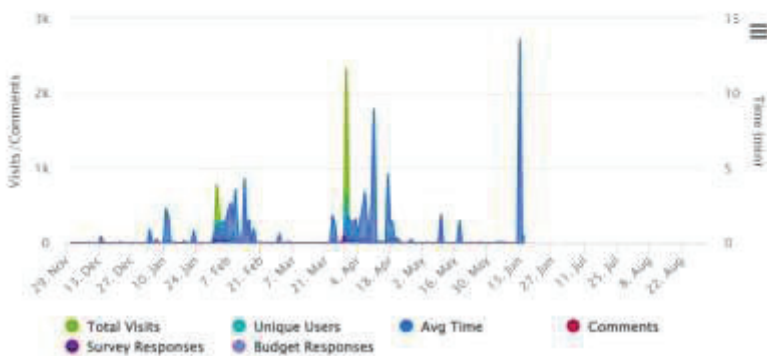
3k
2k
1k
0
Visits / Comments
15
10
5
0
Time (min)
29. Nov
13. Dec
27. Dec
10. Jan
24. Jan
7. Feb
21. Feb
7. Mar
21. Mar
4. Apr
18. Apr
2. May
16. May
30. May
13. Jun
27. Jun
11. Jul
25. Jul
8. Aug
22. Aug
Total Visits
Unique Users
Avg Time
Comments
Survey Responses
Budget Responses